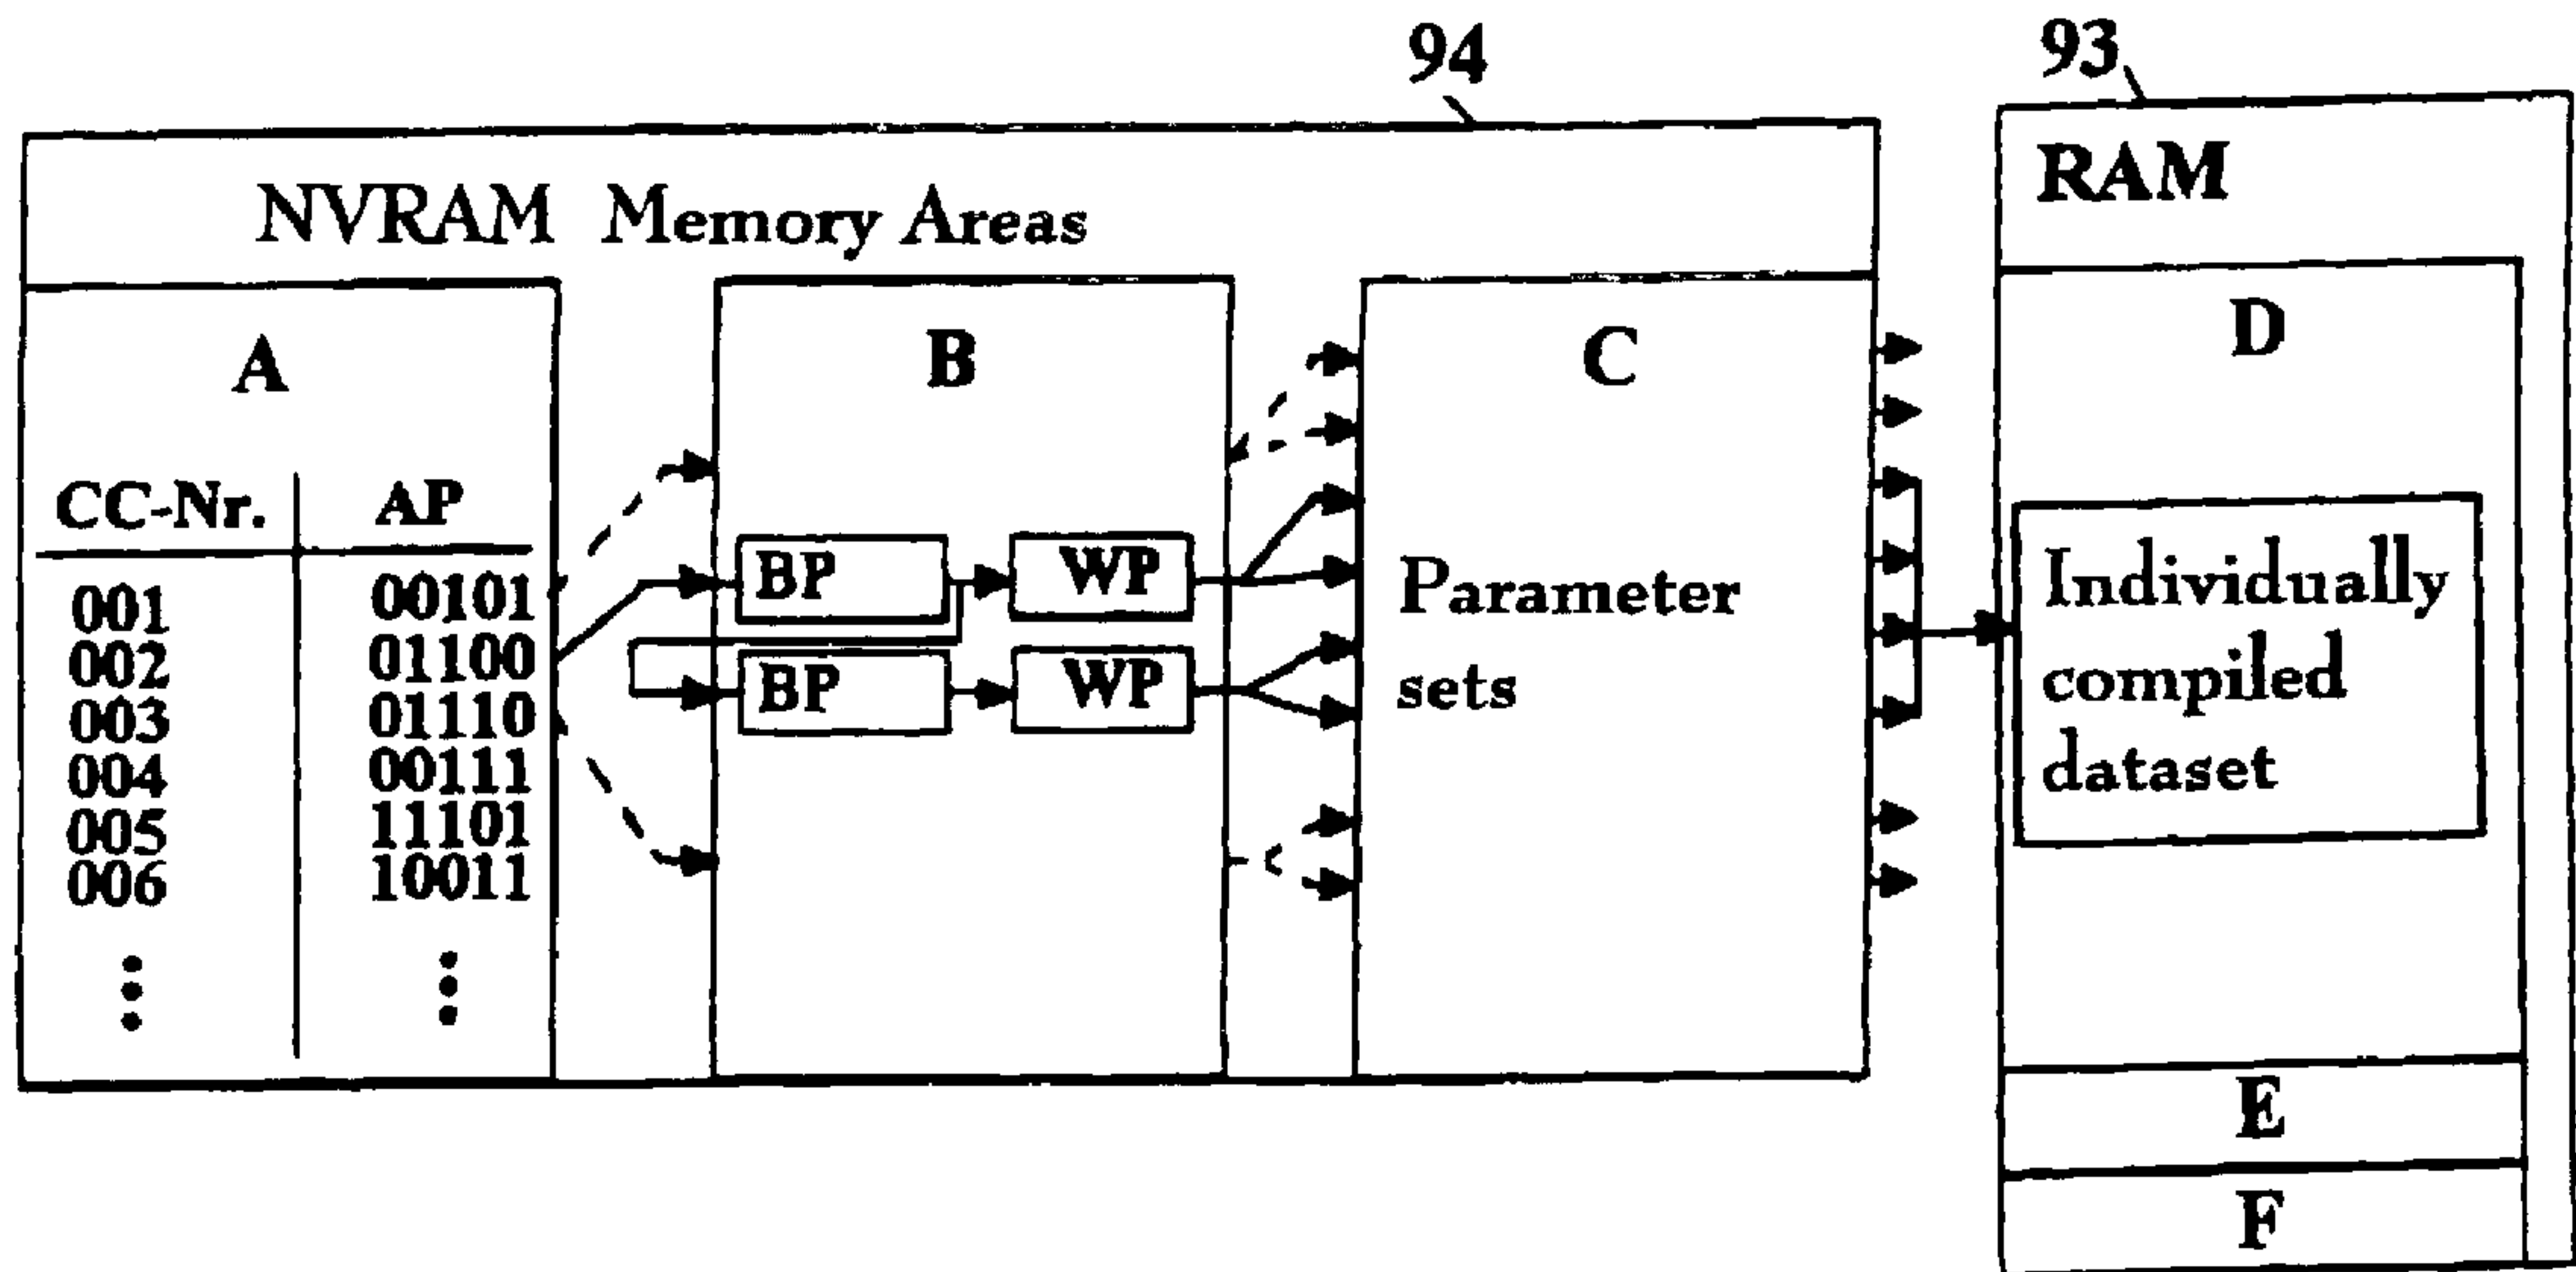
94

93

NVRAM Memory Areas

RAM

A

| CC-Nr. | AP |
|---|---|
| 001 | 00101 |
| 002 | 01100 |
| 003 | 01110 |
| 004 | 00111 |
| 005 | 11101 |
| 006 | 10011 |
| ⋮ | ⋮ |

B

BP

WP

BP

WP

C

Parameter sets

D

Individually compiled dataset

E

F